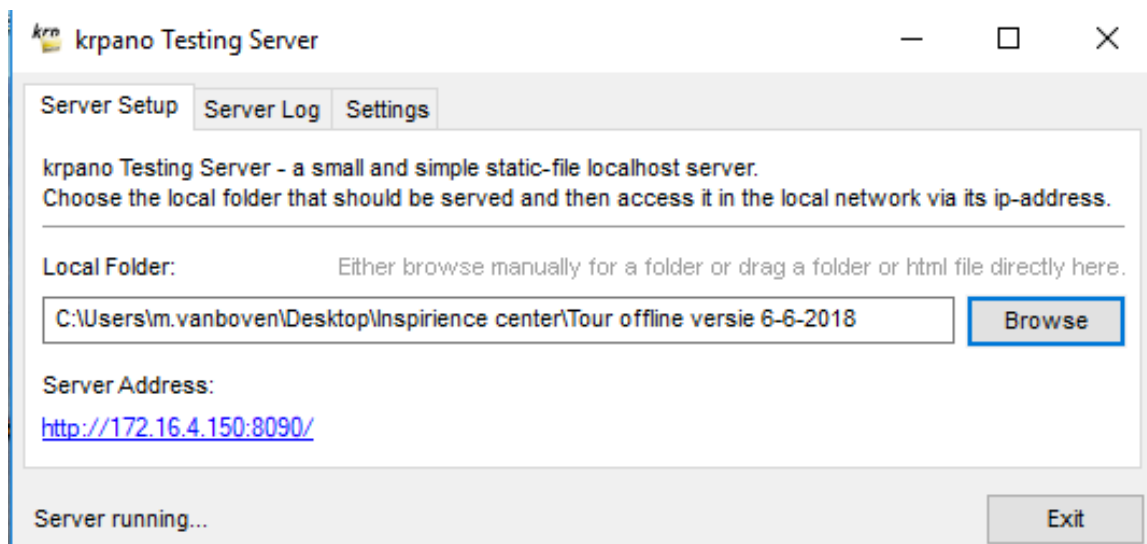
krpano Testing Server

Server Setup | Server Log | Settings

krpano Testing Server - a small and simple static-file localhost server.
Choose the local folder that should be served and then access it in the local network via its ip-address.

Local Folder:
Either browse manually for a folder or drag a folder or html file directly here.

C:\Users\m.vanboven\Desktop\Inspirience center\Tour offline versie 6-6-2018

Browse

Server Address:
http://172.16.4.150:8090/

Server running...

Exit